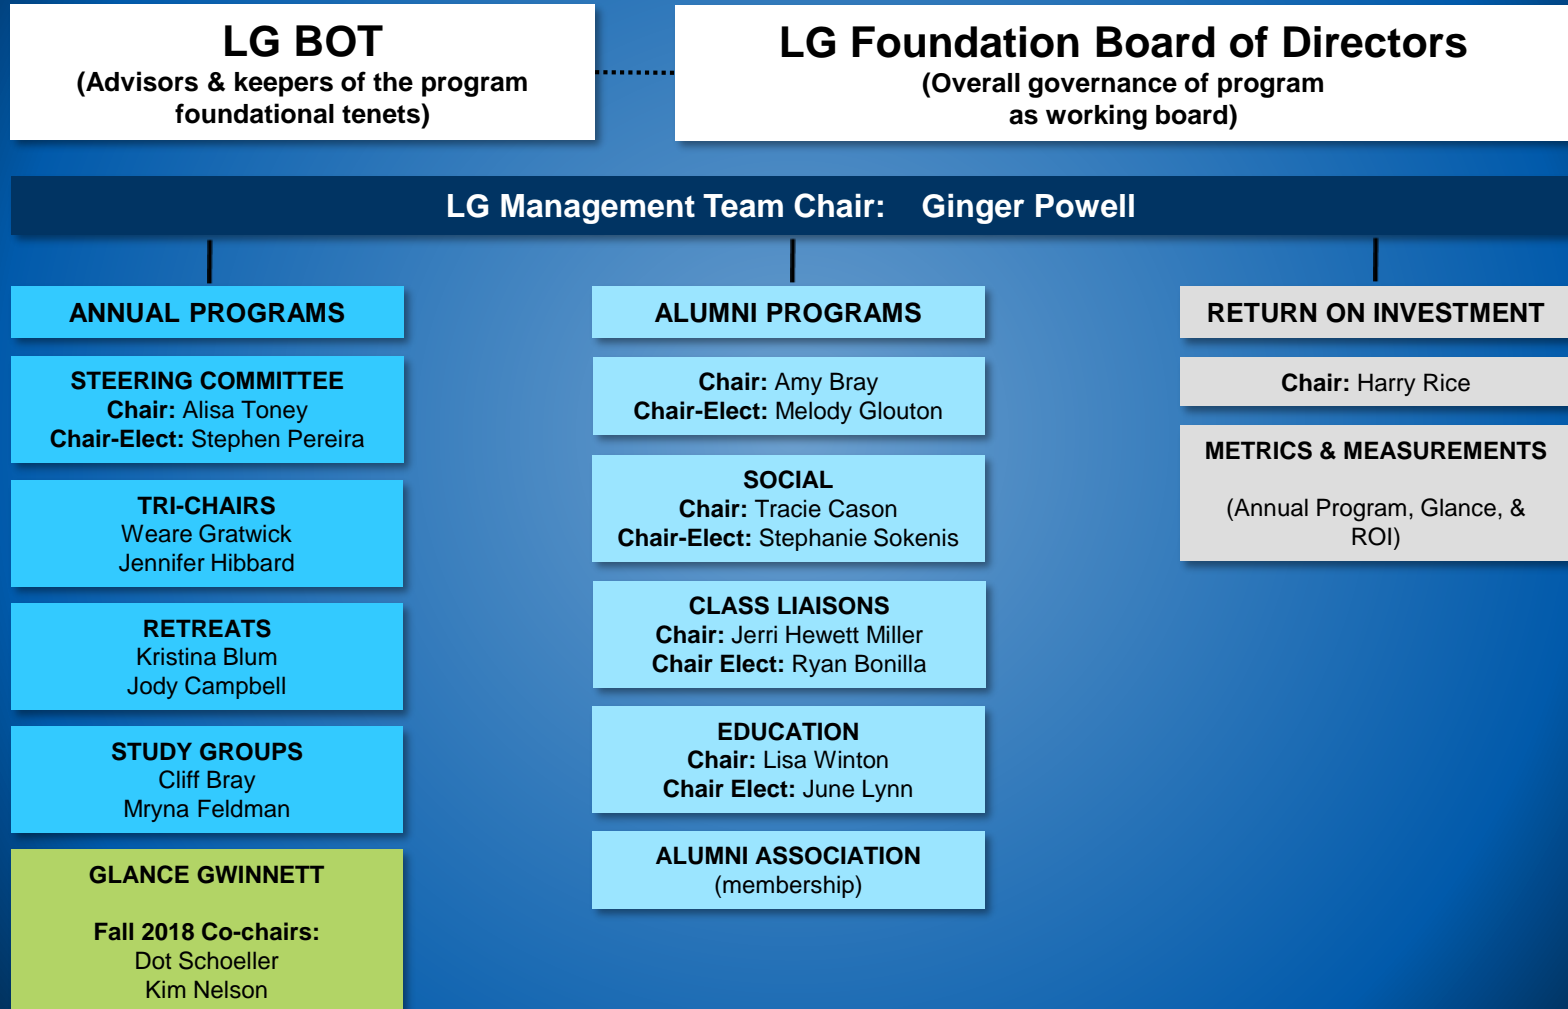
LG BOT
(Advisors & keepers of the program foundational tenets)

LG Foundation Board of Directors
(Overall governance of program as working board)

LG Management Team Chair: Ginger Powell

ANNUAL PROGRAMS

STEERING COMMITTEE
Chair: Alisa Toney
Chair-Elect: Stephen Pereira

TRI-CHAIRS
Weare Gratwick
Jennifer Hibbard

RETREATS
Kristina Blum
Jody Campbell

STUDY GROUPS
Cliff Bray
Mryna Feldman

GLANCE GWINNETT

Fall 2018 Co-chairs:
Dot Schoeller
Kim Nelson

ALUMNI PROGRAMS

Chair: Amy Bray
Chair-Elect: Melody Glouton

SOCIAL
Chair: Tracie Cason
Chair-Elect: Stephanie Sokenis

CLASS LIAISONS
Chair: Jerri Hewett Miller
Chair Elect: Ryan Bonilla

EDUCATION
Chair: Lisa Winton
Chair Elect: June Lynn

ALUMNI ASSOCIATION
(membership)

RETURN ON INVESTMENT

Chair: Harry Rice

METRICS & MEASUREMENTS

(Annual Program, Glance, & ROI)